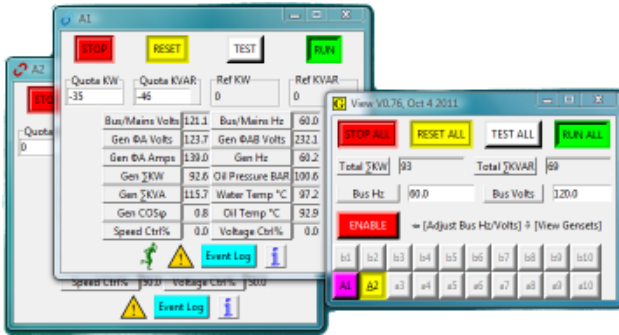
A1

STOP RESET TEST RUN

Quota KW
-35
Quota KVAR
-46
Ref KW
0
Ref KVAR
0

| Bus/Mains Volts | 121.1 | Bus/Mains Hz | 60.0 |
|---|---|---|---|
| Gen ΦA Volts | 123.7 | Gen ΦAB Volts | 232.1 |
| Gen ΦA Amps | 139.0 | Gen Hz | 60.2 |
| Gen ΣKW | 92.6 | Oil Pressure BAR | 100.6 |
| Gen ΣKVA | 115.7 | Water Temp °C | 97.2 |
| Gen COSφ | 0.8 | Oil Temp °C | 92.9 |
| Speed Ctrl% | 0.0 | Voltage Ctrl% | 0.0 |

Event Log i

A2

STOP

Quota
0

Speed Ctrl% 50.0 Voltage Ctrl% 50.0

Event Log i

View V0.76, Oct 4 2011

STOP ALL RESET ALL TEST ALL RUN ALL

Total ΣKW 93
Total ΣKVAR 69

Bus Hz 60.0
Bus Volts 120.0

ENABLE ⇐ [Adjust Bus Hz/Volts] ⇓ [View Gensets]

b1 b2 b3 b4 b5 b6 b7 b8 b9 b10

A1 A2 a3 a4 a5 a6 a7 a8 a9 a10